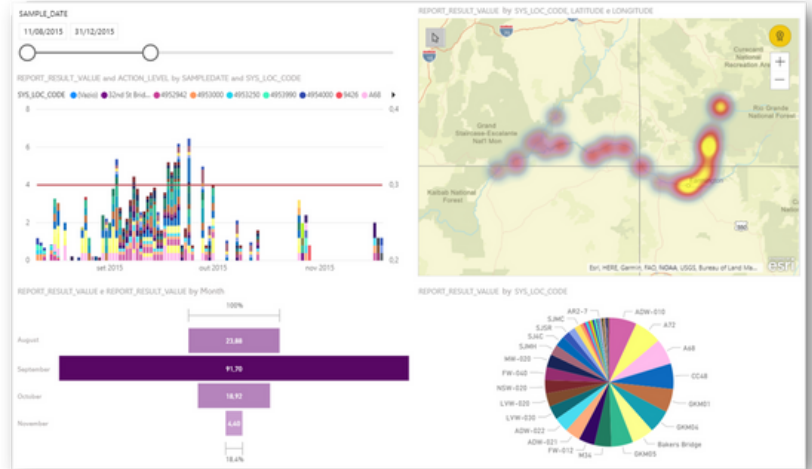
SAMPLE_DATE

11/08/2015 31/12/2015

REPORT_RESULT_VALUE and ACTION_LEVEL by SAMPLEDATE and SYS_LOC_CODE

SYS_LOC_CODE (Vazio) 32nd St Brid... 4952942 4953000 4953250 4953990 4954000 8426 A68

6
4
2
0

0,4
0,3
0,2

set 2015 out 2015 nov 2015

REPORT_RESULT_VALUE by SYS_LOC_CODE, LATITUDE e LONGITUDE

Grand Staircase-Escalante Nat'l Mon

Kaibab National Forest

Curecanti National Recreation Area

Rio Grande National Forest

Esri, HERE, Garmin, FAO, NOAA, USGS, Bureau of Land Ma...

esri

REPORT_RESULT_VALUE e REPORT_RESULT_VALUE by Month

100%

August 23,68
September 91,70
October 18,93
November 4,40

18,4%

REPORT_RESULT_VALUE by SYS_LOC_CODE

ADW-010
A72
A68
CC48
GKM01
GKM04
Bakers Bridge
GKM05
M34
FW-012
ADW-021
ADW-022
LVW-030
LVW-020
NSW-020
FW-040
MW-020
SJMH
SJAC
SJSR
SJMC
AR2-7